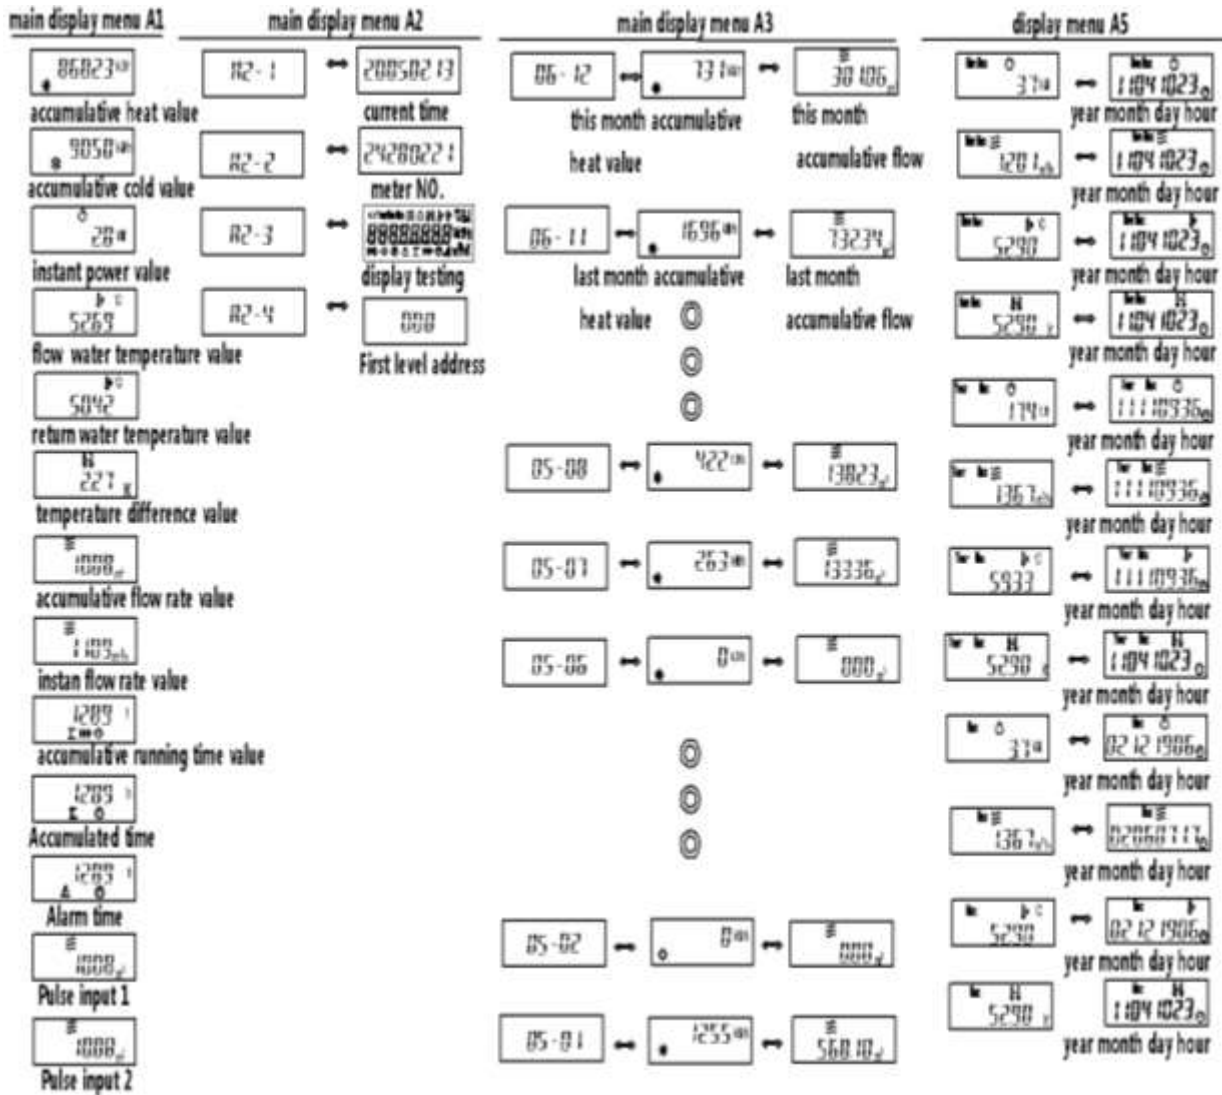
main display menu A1

86823

accumulative heat value

9050

accumulative cold value

28

instant power value

5269

flow water temperature value

5042

return water temperature value

227

temperature difference value

1000

accumulative flow rate value

1.103

instan flow rate value

1289

accumulative running time value

1289

Accumulated time

1289

Alarm time

1000

Pulse input 1

1000

Pulse input 2

main display menu A2

A2-1 20050213 current time

A2-2 24280221 meter NO.

A2-3 88888888 display testing

A2-4 000 First level address

main display menu A3

06-12 731 30106

this month accumulative heat value

this month accumulative flow

06-11 1696 73234

last month accumulative heat value

last month accumulative flow

05-08 422 13823

05-07 263 13336

05-06 0 000

05-02 0 000

05-01 1255 56010

display menu A5

37 1104 1023 year month day hour

1201 1104 1023 year month day hour

5290 1104 1023 year month day hour

5290 1104 1023 year month day hour

1791 11110936 year month day hour

1363 11110936 year month day hour

5933 11110936 year month day hour

5290 1104 1023 year month day hour

331 02121906 year month day hour

1363 02060117 year month day hour

5290 02121906 year month day hour

5290 1104 1023 year month day hour